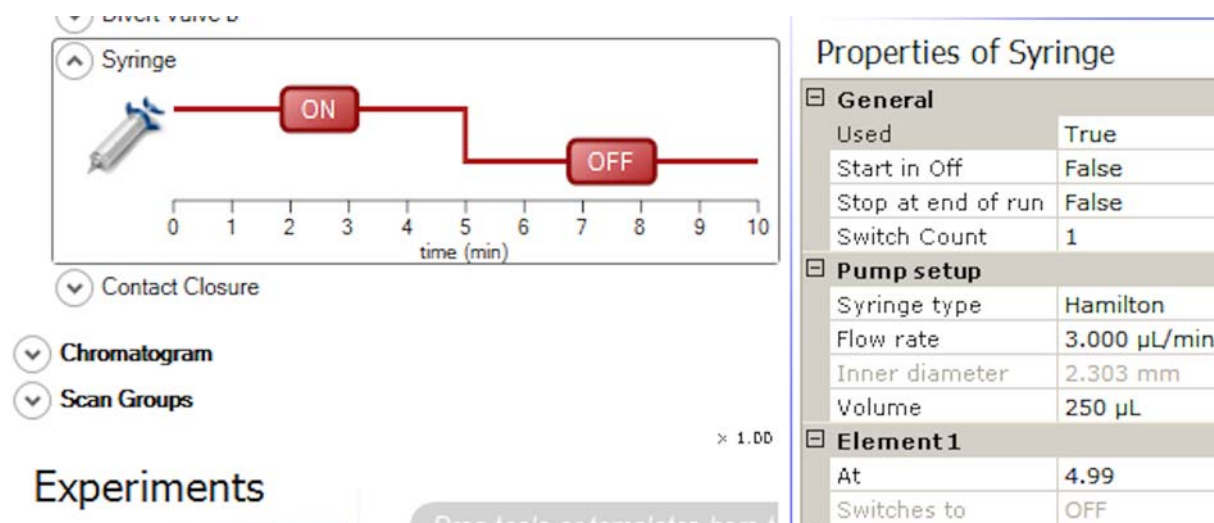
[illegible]

Syringe

ON

OFF

0 1 2 3 4 5 6 7 8 9 10
time (min)

Contact Closure

Chromatogram

Scan Groups

× 1.00

Experiments

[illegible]

Properties of Syringe

| | |
|---|---|
| ⊟ General | |
| Used | True |
| Start in Off | False |
| Stop at end of run | False |
| Switch Count | 1 |
| ⊟ Pump setup | |
| Syringe type | Hamilton |
| Flow rate | 3.000 µL/min |
| Inner diameter | 2.303 mm |
| Volume | 250 µL |
| ⊟ Element1 | |
| At | 4.99 |
| Switches to | OFF |